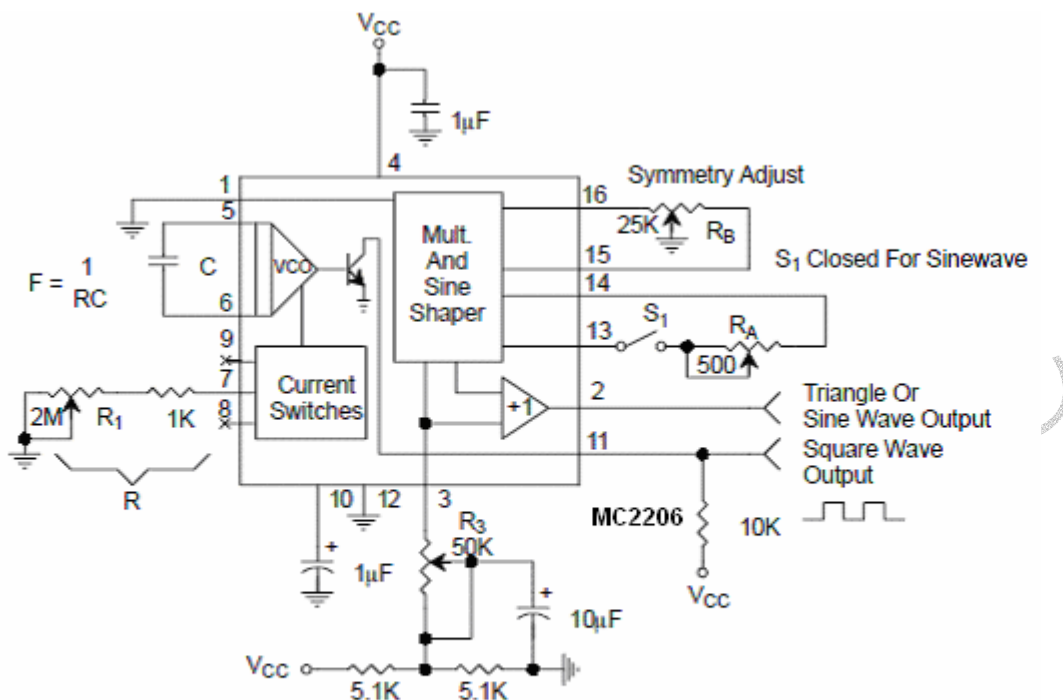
$V_{CC}$

1μF

4

Symmetry Adjust

1

16

5

25K

$R_B$

Mult. And Sine Shaper

15

$S_1$ Closed For Sinewave

$F = \frac{1}{RC}$

C

VCO

6

14

13

$S_1$

$R_A$

9

500

7

Current Switches

2

Triangle Or Sine Wave Output

2M

$R_1$

1K

8

+1

11

Square Wave Output

R

10

12

3

$R_3$

MC2206

50K

10K

+

1μF

$V_{CC}$

+

10μF

$V_{CC}$

5.1K

5.1K